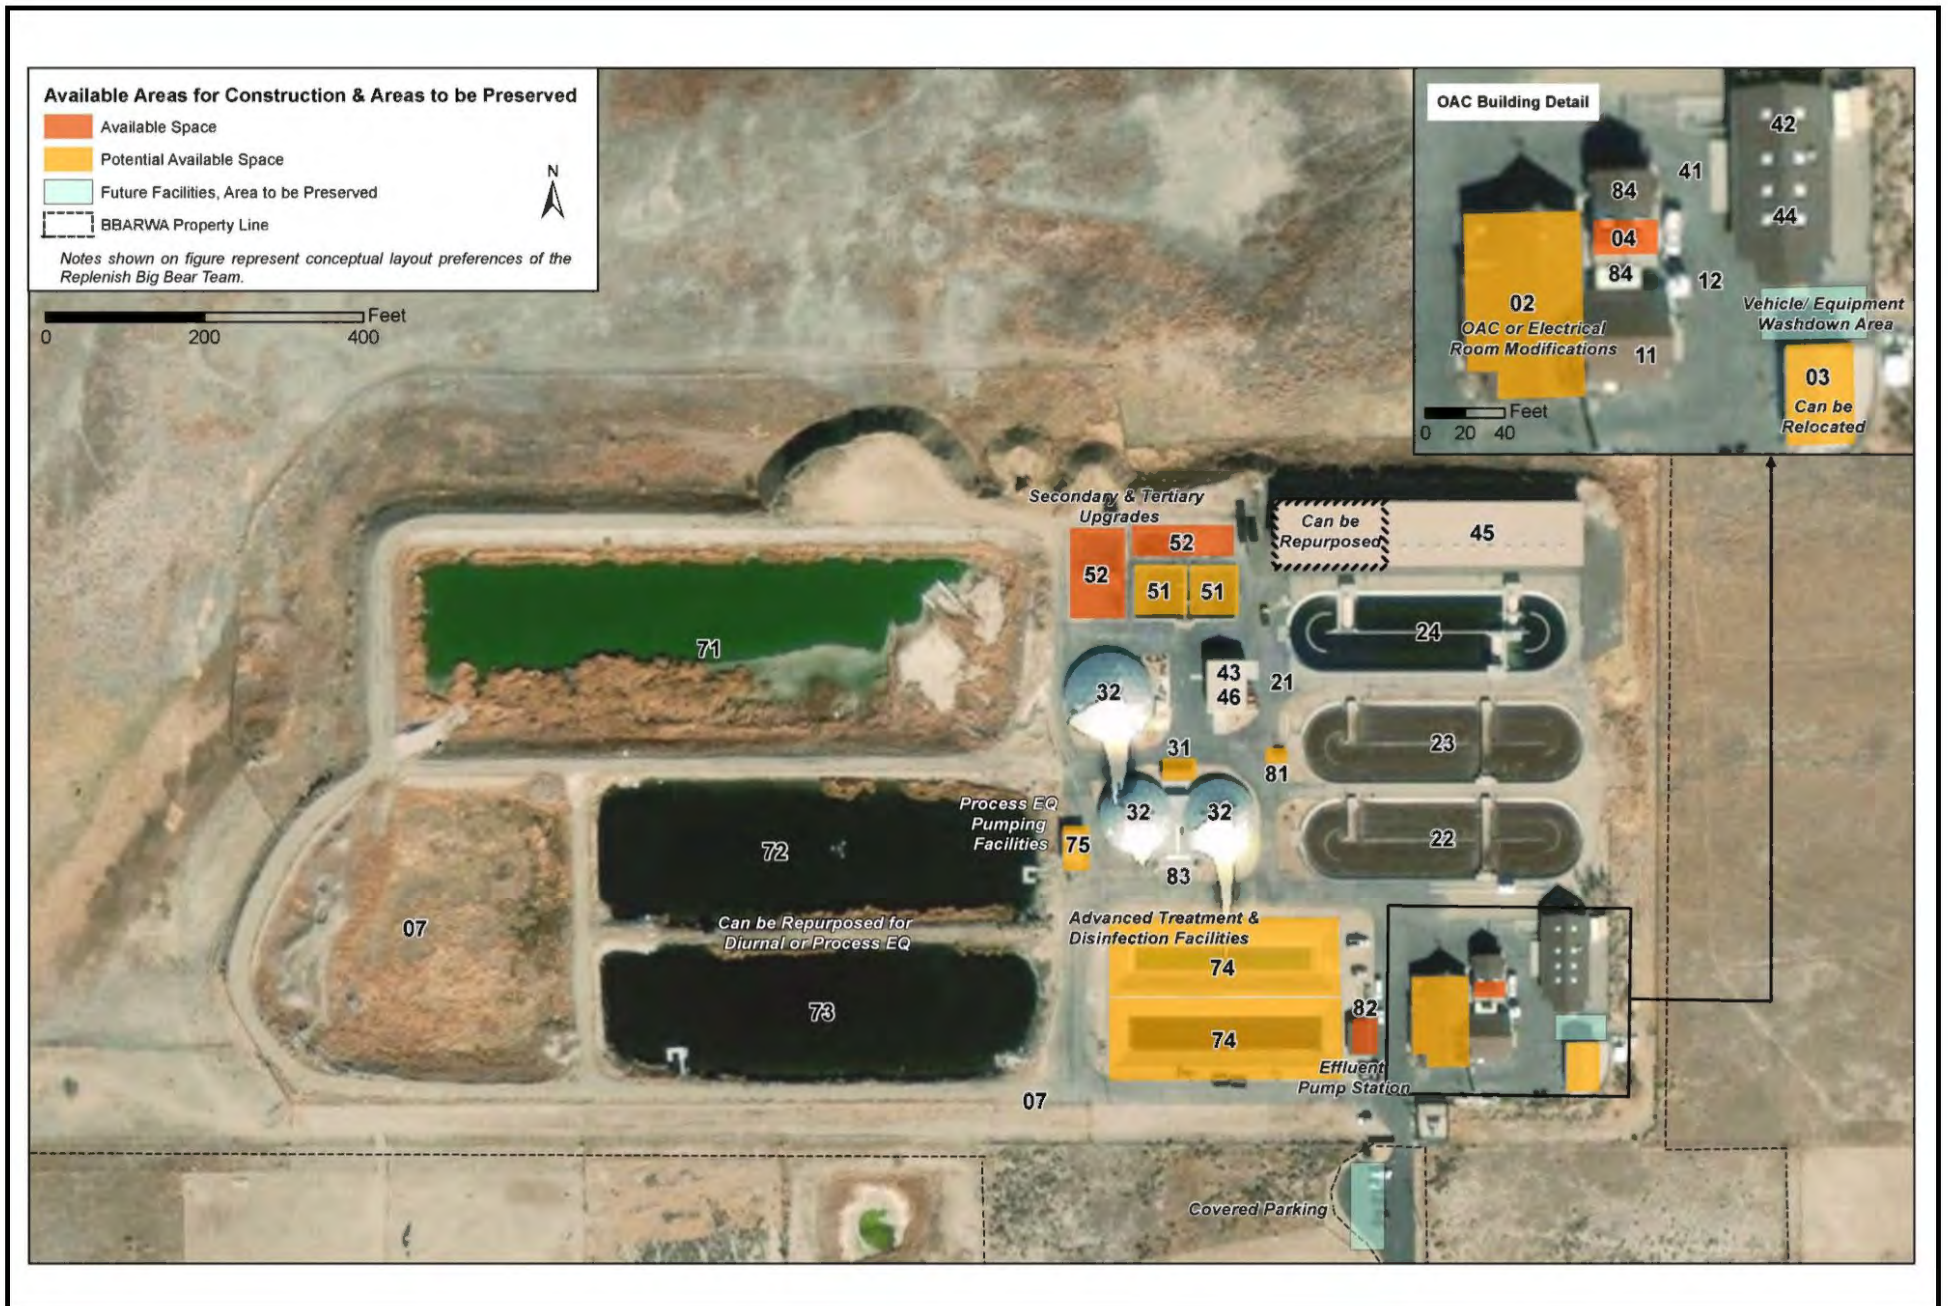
Available Areas for Construction & Areas to be Preserved

Available Space

Potential Available Space

Future Facilities, Area to be Preserved

BBARWA Property Line

N

Notes shown on figure represent conceptual layout preferences of the Replenish Big Bear Team.

Feet
0 200 400

OAC Building Detail

42
84
41
44
04
84
12
02
OAC or Electrical Room Modifications
11
Vehicle/ Equipment Washdown Area
03
Can be Relocated
Feet
0 20 40

Secondary & Tertiary Upgrades
52
52
51
51
Can be Repurposed
45
71
24
32
43
46
21
31
23
81
Process EQ Pumping Facilities
75
32
32
22
72
83
07
Can be Repurposed for Diurnal or Process EQ
Advanced Treatment & Disinfection Facilities
74
73
82
74
Effluent Pump Station
07
Covered Parking